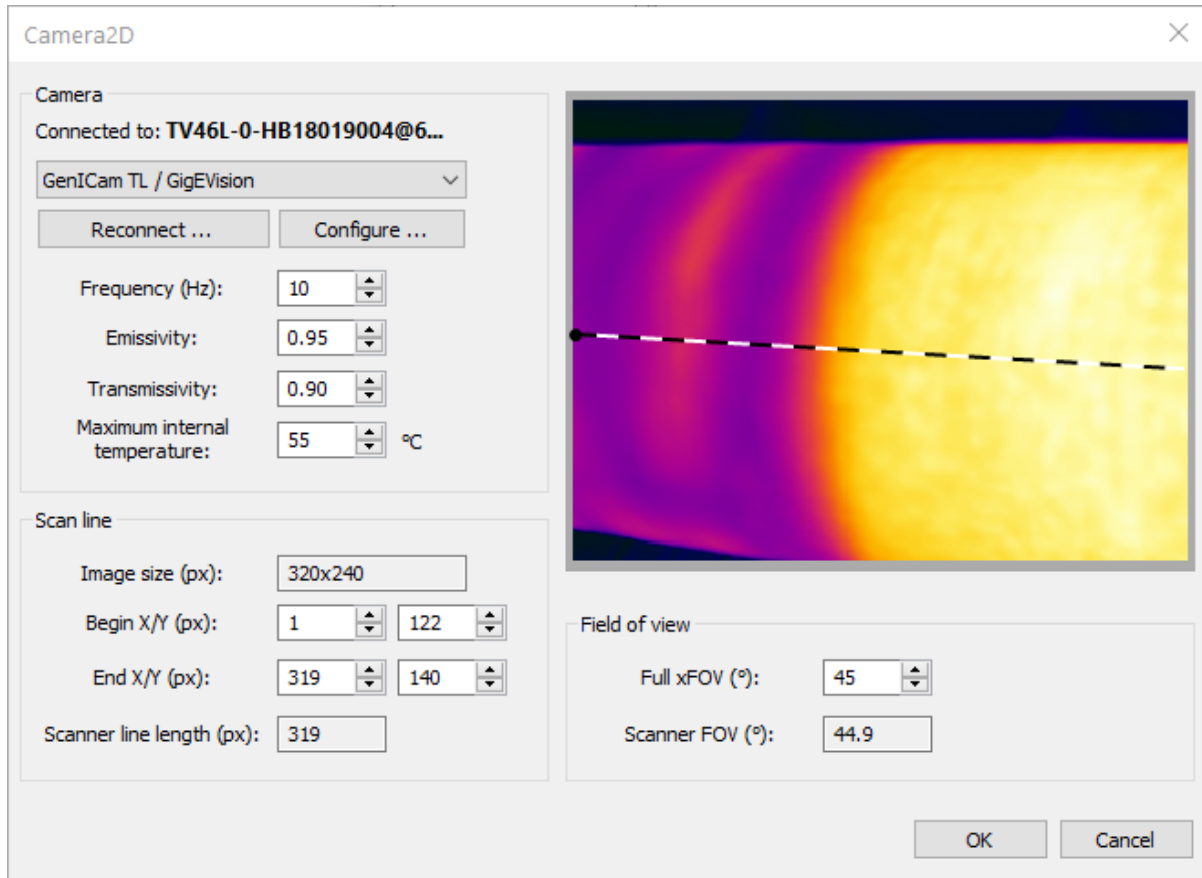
Camera2D

Camera

Connected to: **TV46L-0-HB18019004@6...**

GenICam TL / GigEVision

Reconnect ...

Configure ...

Frequency (Hz): 10

Emissivity: 0.95

Transmissivity: 0.90

Maximum internal temperature: 55 °C

Scan line

Image size (px): 320x240

Begin X/Y (px): 1 122

End X/Y (px): 319 140

Scanner line length (px): 319

Field of view

Full xFOV (°): 45

Scanner FOV (°): 44.9

OK

Cancel